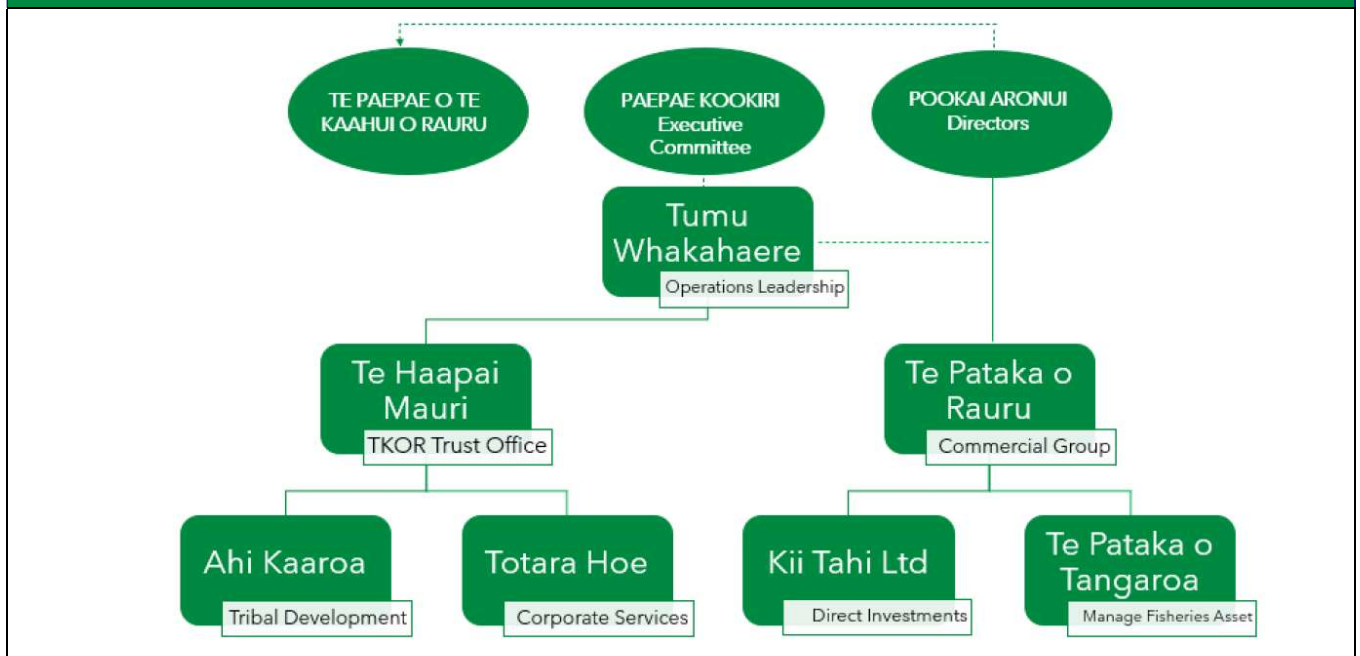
TE PAEPAE O TE KAAHUI O RAURU

PAEPAE KOOKIRI Executive Committee

POOKAI ARONUI Directors

Tumu Whakahaere
Operations Leadership

Te Haapai Mauri
TKOR Trust Office

Te Pataka o Rauru
Commercial Group

Ahi Kaaroa
Tribal Development

Totara Hoe
Corporate Services

Kii Tahi Ltd
Direct Investments

Te Pataka o Tangaroa
Manage Fisheries Asset